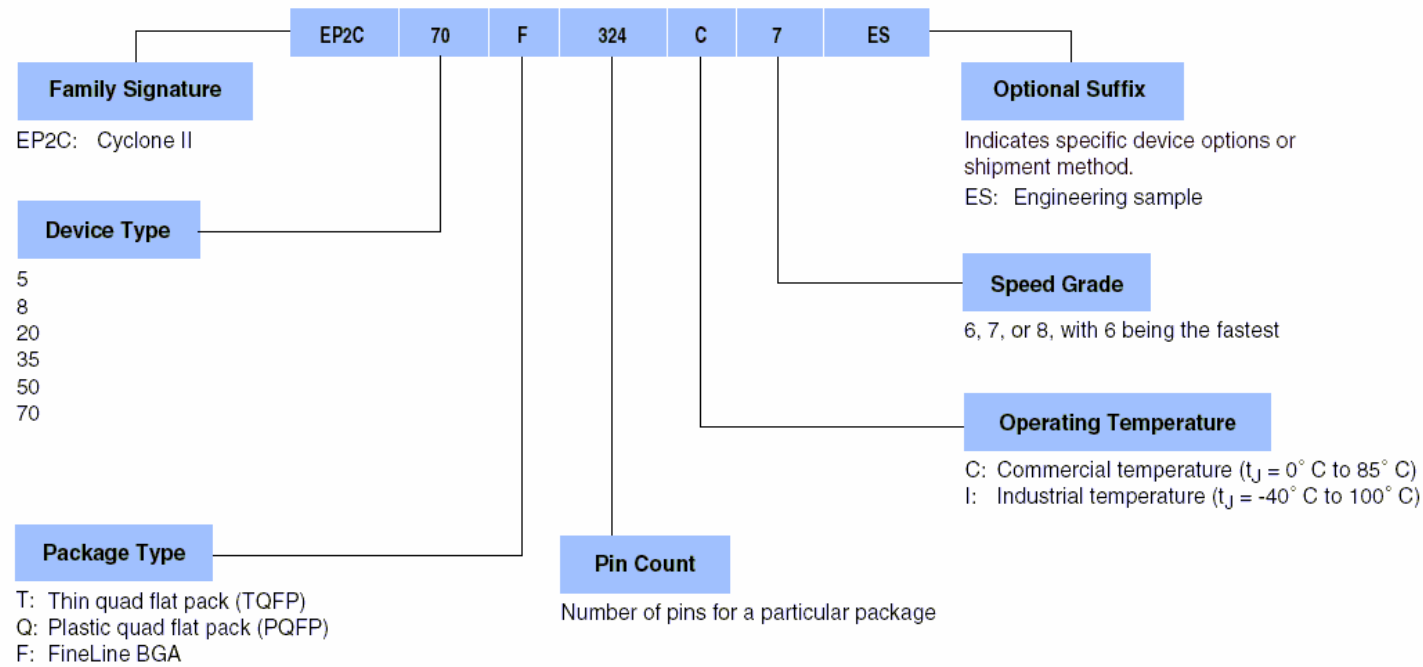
| EP2C | 70 | F | 324 | C | 7 | ES |
|---|---|---|---|---|---|---|

Family Signature

EP2C: Cyclone II

Device Type

5
8
20
35
50
70

Package Type

T: Thin quad flat pack (TQFP)
Q: Plastic quad flat pack (PQFP)
F: FineLine BGA

Pin Count

Number of pins for a particular package

Optional Suffix

Indicates specific device options or shipment method.
ES: Engineering sample

Speed Grade

6, 7, or 8, with 6 being the fastest

Operating Temperature

C: Commercial temperature ($t_J$ = 0° C to 85° C)
I: Industrial temperature ($t_J$ = -40° C to 100° C)